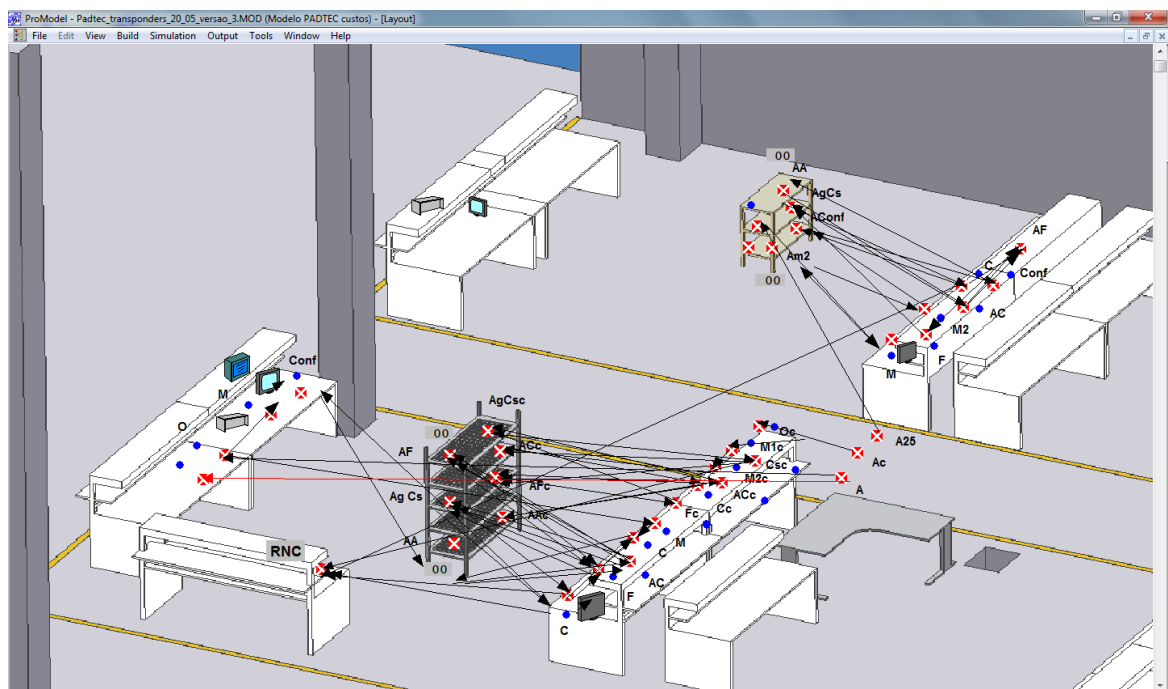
ProModel - Padtec_transponders_20_05_versao_3.MOD (Modelo PADTEC custos) - [Layout]

File Edit View Build Simulation Output Tools Window Help

00
AA
AgCs
AConf
Am2
00
AF
C
Conf
AC
M2
F
M
A25
Ac
A
Conf
M
O
AgCsc
00
AF
ACc
APc
Ag Cs
AMc
AA
00
RNC
Oc
M1c
Csc
M2c
ACc
Fc
Cc
M
C
AC
F
C